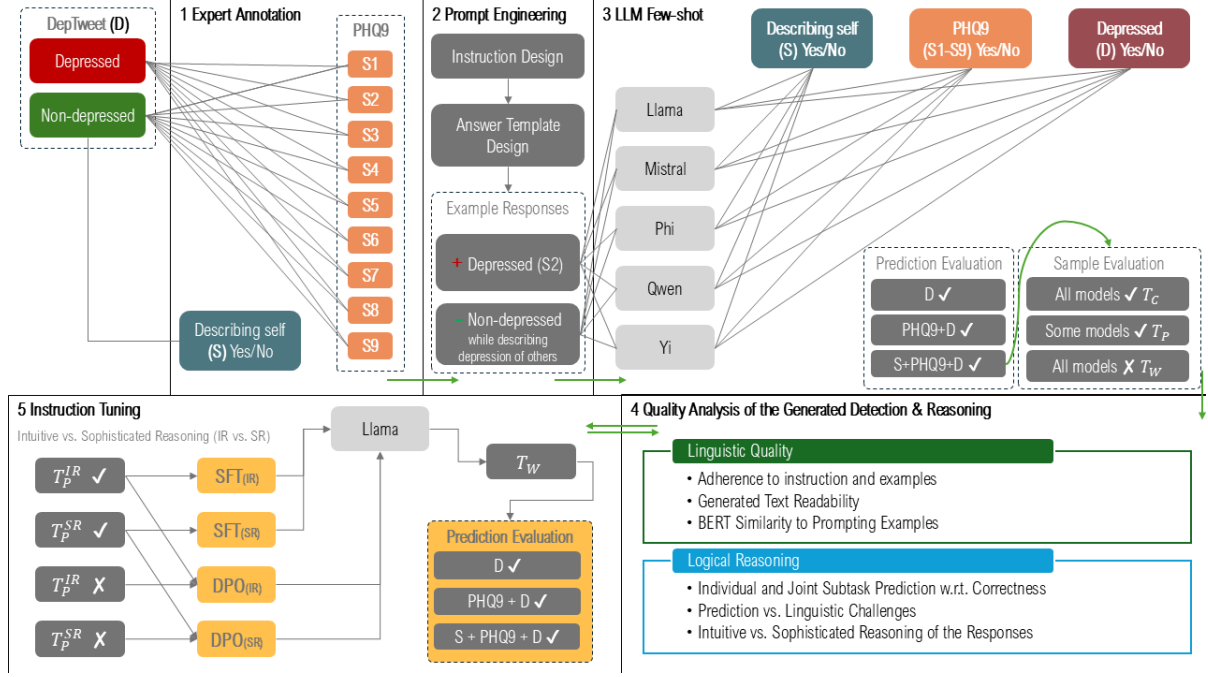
DepTweet (D)

Depressed

Non-depressed

Describing self (S) Yes/No

1 Expert Annotation

PHQ9

S1

S2

S3

S4

S5

S6

S7

S8

S9

2 Prompt Engineering

Instruction Design

Answer Template Design

Example Responses

+ Depressed (S2)

− Non-depressed while describing depression of others

3 LLM Few-shot

Llama

Mistral

Phi

Qwen

Yi

Describing self (S) Yes/No

PHQ9 (S1-S9) Yes/No

Depressed (D) Yes/No

Prediction Evaluation

D ✓

PHQ9+D ✓

S+PHQ9+D ✓

Sample Evaluation

All models ✓ $T_C$

Some models ✓ $T_P$

All models ✗ $T_W$

5 Instruction Tuning

Intuitive vs. Sophisticated Reasoning (IR vs. SR)

$T_P^{IR}$ ✓

$T_P^{SR}$ ✓

$T_P^{IR}$ ✗

$T_P^{SR}$ ✗

SFT(IR)

SFT(SR)

DPO(IR)

DPO(SR)

Llama

$T_W$

Prediction Evaluation

D ✓

PHQ9 + D ✓

S + PHQ9 + D ✓

4 Quality Analysis of the Generated Detection & Reasoning

Linguistic Quality

• Adherence to instruction and examples
• Generated Text Readability
• BERT Similarity to Prompting Examples

Logical Reasoning

• Individual and Joint Subtask Prediction w.r.t. Correctness
• Prediction vs. Linguistic Challenges
• Intuitive vs. Sophisticated Reasoning of the Responses